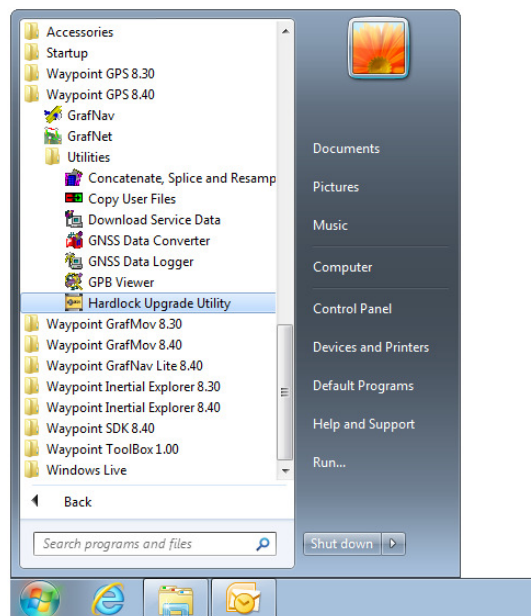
Accessories
Startup
Waypoint GPS 8.30
Waypoint GPS 8.40
GrafNav
GrafNet
Utilities
Concatenate, Splice and Resamp
Copy User Files
Download Service Data
GNSS Data Converter
GNSS Data Logger
GPB Viewer
Hardlock Upgrade Utility
Waypoint GrafMov 8.30
Waypoint GrafMov 8.40
Waypoint GrafNav Lite 8.40
Waypoint Inertial Explorer 8.30
Waypoint Inertial Explorer 8.40
Waypoint SDK 8.40
Waypoint ToolBox 1.00
Windows Live
Back
Search programs and files

Documents
Pictures
Music
Computer
Control Panel
Devices and Printers
Default Programs
Help and Support
Run...
Shut down